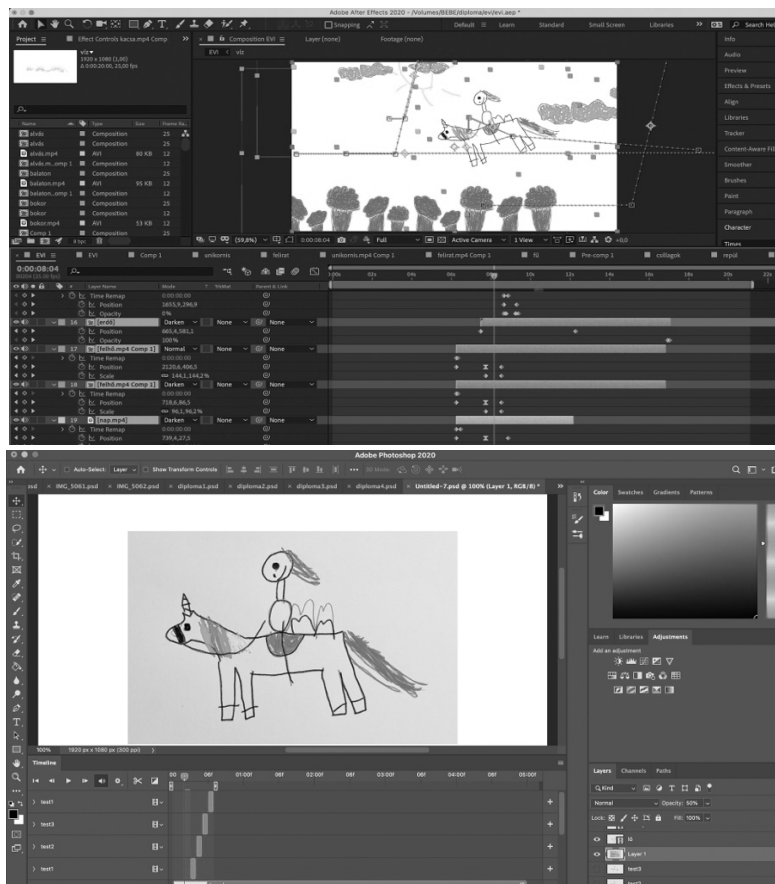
Adobe After Effects 2020 - /Volumes/BEBE/diploma/evi/evi.aep *

Snapping

Default Learn Standard Small Screen Libraries

Search He

Project ≡ Effect Controls kacsa.mp4 Comp

Composition EVI ≡ Layer (none) Footage (none)

EVI < viz

viz
1920 x 1080 (1,00)
Δ 0:00:20:00, 25,00 fps

Info
Audio
Preview
Effects & Presets
Align
Libraries
Tracker
Content-Aware Fill
Smoother
Brushes
Paint
Paragraph
Character
Times

| Name | Type | Size | Frame Ra... |
|---|---|---|---|
| alvás | Composition | | 25 |
| alvás | Composition | | 25 |
| alvás.mp4 | AVI | 80 KB | 12 |
| alvás.m...omp 1 | Composition | | 12 |
| balaton | Composition | | 25 |
| balaton.mp4 | AVI | 95 KB | 12 |
| balaton...omp 1 | Composition | | 12 |
| bokor | Composition | | 25 |
| bokor | Composition | | 25 |
| bokor.mp4 | AVI | 53 KB | 12 |
| Comp 1 | Composition | | 25 |

8 bpc

(59,8%) 0:00:08:04 Full Active Camera 1 View +0,0

EVI ≡ EVI Comp 1 unikornis felirat unikornis.mp4 Comp 1 felirat.mp4 Comp 1 fű Pre-comp 1 collagok repül

0:00:08:04
00204 (25.00 fps)

Layer Name Mode T TrkMat Parent & Link

Time Remap 0:00:00:00
Position 1655,9,296,9
Opacity 0%
16 [erdő] Darken None None
Position 665,4,581,1
Opacity 100%
17 [felhő.mp4 Comp 1] Normal None None
Time Remap 0:00:00:00
Position 2120,6,406,5
Scale 144,1,144,2%
18 [felhő.mp4 Comp 1] Darken None None
Time Remap 0:00:00:00
Position 718,6,86,5
Scale 96,1,96,2%
19 [nap.mp4] Darken None None
Time Remap 0:00:00:00
Position 739,4,27,5

0:00s 02s 04s 06s 08s 10s 12s 14s 16s 18s 20s 22s

Adobe Photoshop 2020

Auto-Select: Layer Show Transform Controls 3D Mode:

psd × IMG_5061.psd × IMG_5062.psd × diploma1.psd × diploma2.psd × diploma3.psd × diploma4.psd × Untitled-7.psd @ 100% (Layer 1, RGB/8) *

Color Swatches Gradients Patterns

Learn Libraries Adjustments
Add an adjustment

100% 1920 px x 1080 px (300 ppi)

Timeline

00 08f 01:00f 08f 02:00f 08f 03:00f 08f 04:00f 08f 05:00f

test1
test3
test2
test1

Layers Channels Paths
Q Kind
Normal Opacity: 50%
Lock: Fill: 100%
10
Layer 1
test3
test1